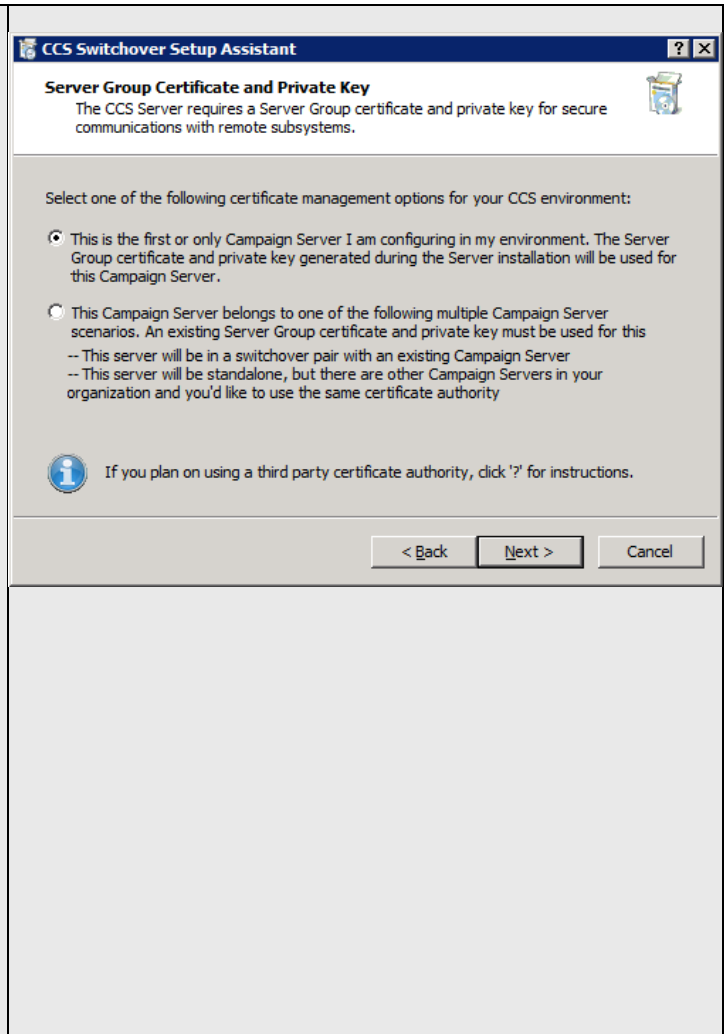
CCS Switchover Setup Assistant

? X

Server Group Certificate and Private Key

The CCS Server requires a Server Group certificate and private key for secure communications with remote subsystems.

Select one of the following certificate management options for your CCS environment:

This is the first or only Campaign Server I am configuring in my environment. The Server Group certificate and private key generated during the Server installation will be used for this Campaign Server.

This Campaign Server belongs to one of the following multiple Campaign Server scenarios. An existing Server Group certificate and private key must be used for this

-- This server will be in a switchover pair with an existing Campaign Server
-- This server will be standalone, but there are other Campaign Servers in your organization and you'd like to use the same certificate authority

If you plan on using a third party certificate authority, click '?' for instructions.

< Back

Next >

Cancel